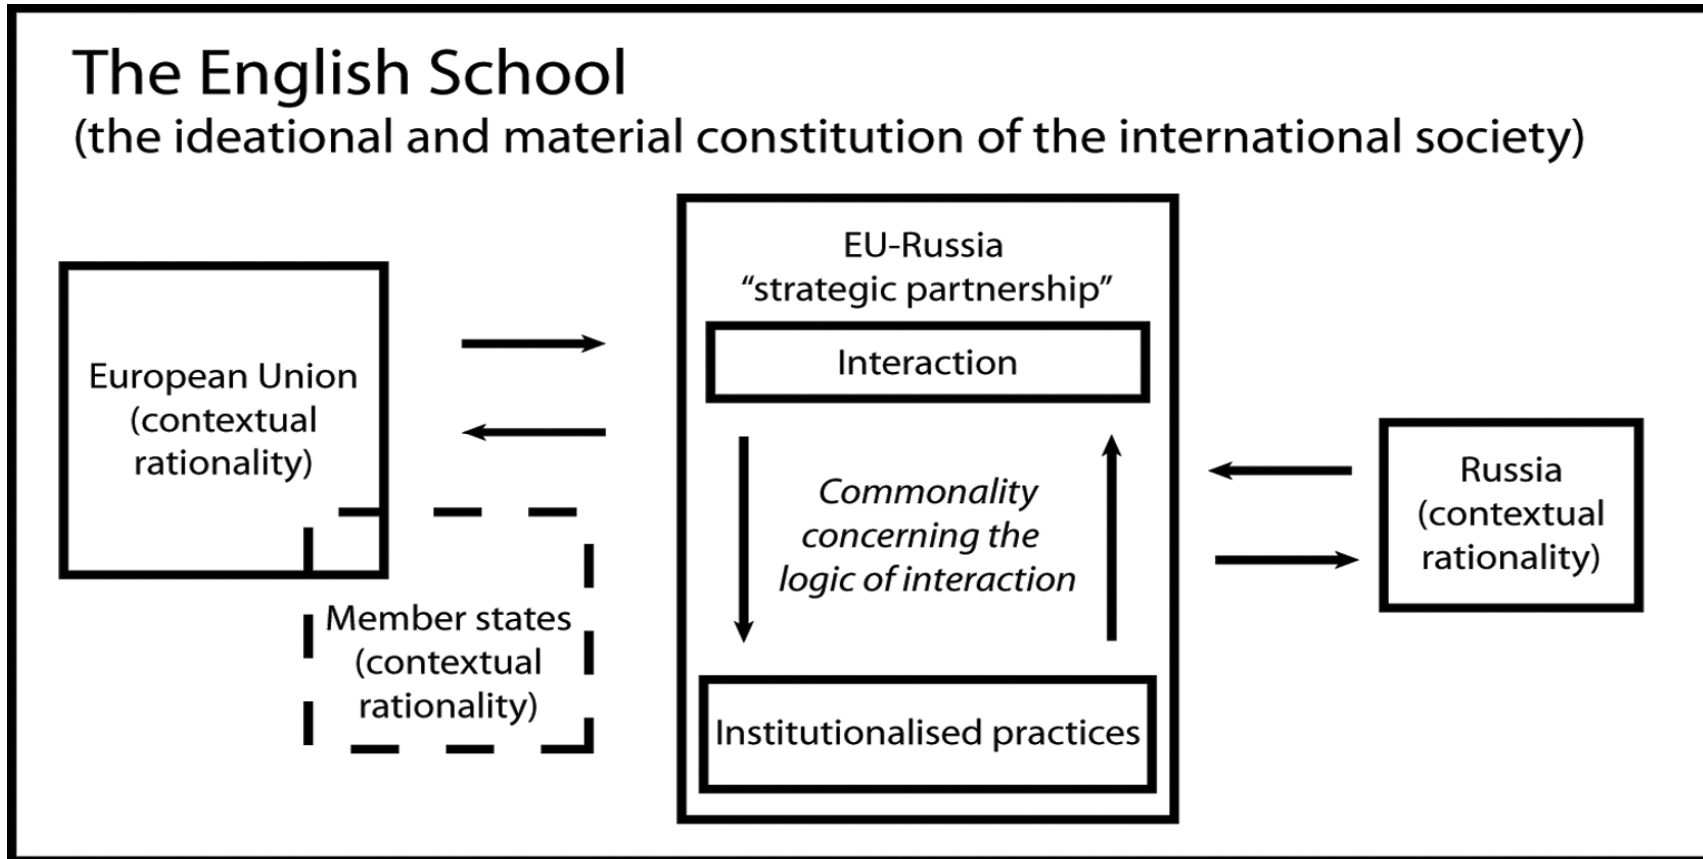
The English School
(the ideational and material constitution of the international society)

European Union (contextual rationality)

Member states (contextual rationality)

EU-Russia "strategic partnership"

Interaction

*Commonality concerning the logic of interaction*

Institutionalised practices

Russia (contextual rationality)